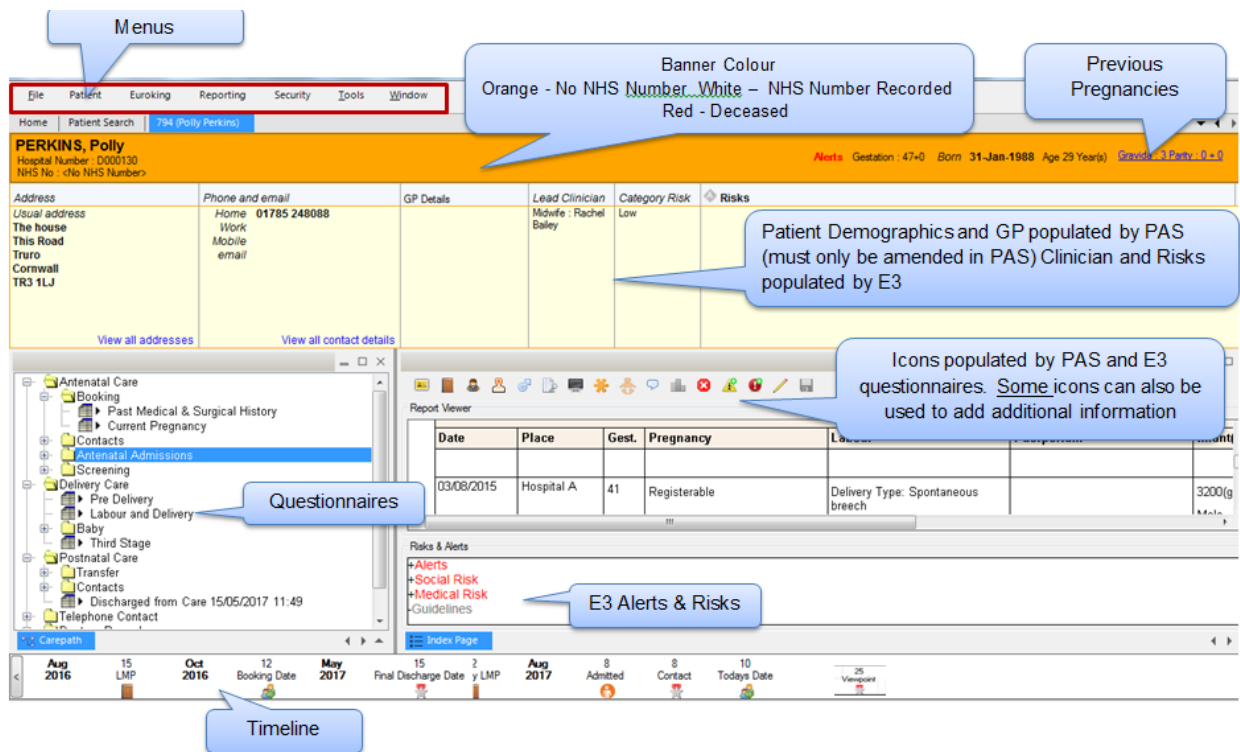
Menus

Banner Colour
Orange - No NHS Number White – NHS Number Recorded
Red - Deceased

Previous Pregnancies

File Patient Euroking Reporting Security Tools Window

Home | Patient Search | 794 (Polly Perkins)

PERKINS, Polly
Hospital Number : D000130
NHS No : <No NHS Number>

Alerts Gestation : 47+0 Born 31-Jan-1988 Age 29 Year(s) Gravida : 3 Parity : 0 + 0

| Address | Phone and email | GP Details | Lead Clinician | Category Risk | Risks |
|---|---|---|---|---|---|
| Usual address The house This Road Truro Cornwall TR3 1LJ | Home 01785 248088 Work Mobile email | | Midwife : Rachel Bailey | Low | |

View all addresses
View all contact details

Patient Demographics and GP populated by PAS (must only be amended in PAS) Clinician and Risks populated by E3

Antenatal Care
Booking
Past Medical & Surgical History
Current Pregnancy
Contacts
Antenatal Admissions
Screening
Delivery Care
Pre Delivery
Labour and Delivery
Baby
Third Stage
Postnatal Care
Transfer
Contacts
Discharged from Care 15/05/2017 11:49
Telephone Contact

Carepath

Questionnaires

Icons populated by PAS and E3 questionnaires. Some icons can also be used to add additional information

Report Viewer

| Date | Place | Gest. | Pregnancy | Labour | Postpartum | Infant |
|---|---|---|---|---|---|---|
| 03/08/2015 | Hospital A | 41 | Registerable | Delivery Type: Spontaneous breech | | 3200(g |

Risks & Alerts
+Alerts
+Social Risk
+Medical Risk
-Guidelines

E3 Alerts & Risks

Index Page

Aug 2016 | 15 LMP | Oct 2016 | 12 Booking Date | May 2017 | 15 Final Discharge Date | 2 y LMP | Aug 2017 | 8 Admitted | 8 Contact | 10 Todays Date | 25 Viewpoint

Timeline